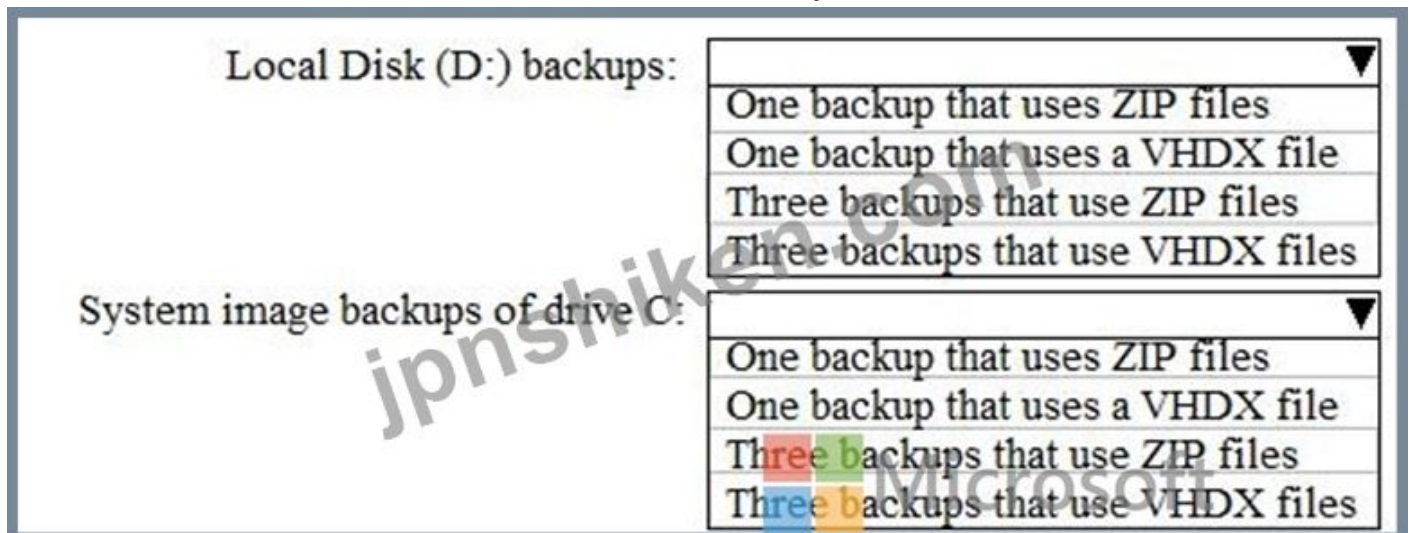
Local Disk (D:) backups: ▼
One backup that uses ZIP files
One backup that uses a VHDX file
Three backups that use ZIP files
Three backups that use VHDX files

System image backups of drive C: ▼
One backup that uses ZIP files
One backup that uses a VHDX file
Three backups that use ZIP files
Three backups that use VHDX files

jpnshiken.com
Microsoft